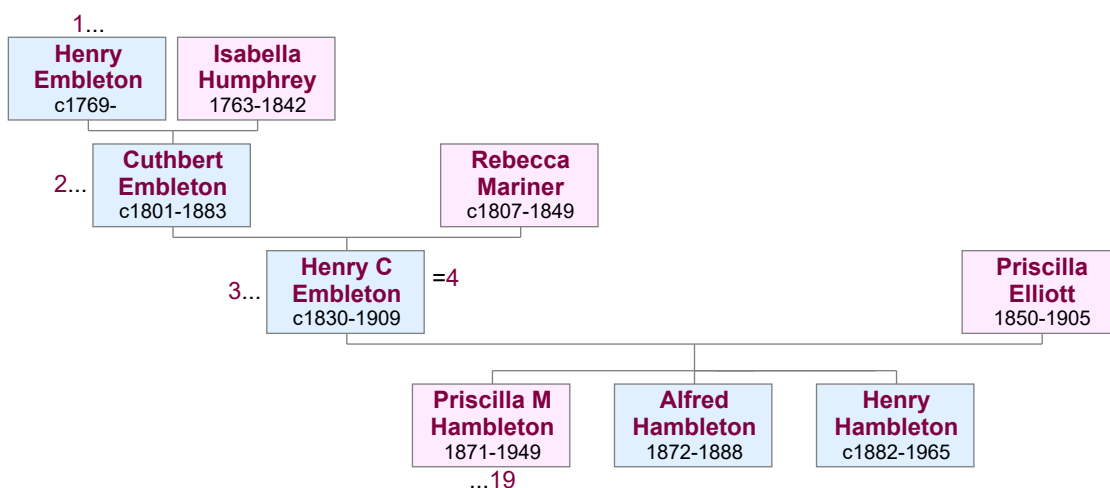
1...

Henry Embleton
c1769-

Isabella Humphrey
1763-1842

2...

Cuthbert Embleton
c1801-1883

Rebecca Mariner
c1807-1849

3...

Henry C Embleton
c1830-1909

=4

Priscilla Elliott
1850-1905

Priscilla M Hambleton
1871-1949

...19

Alfred Hambleton
1872-1888

Henry Hambleton
c1882-1965